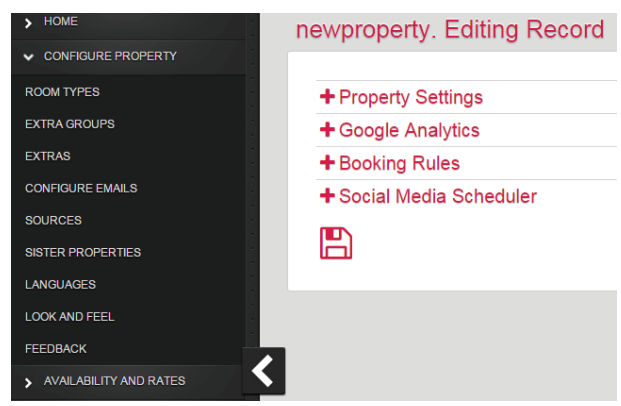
HOME
CONFIGURE PROPERTY
ROOM TYPES
EXTRA GROUPS
EXTRAS
CONFIGURE EMAILS
SOURCES
SISTER PROPERTIES
LANGUAGES
LOOK AND FEEL
FEEDBACK
AVAILABILITY AND RATES

newproperty. Editing Record

+ Property Settings
+ Google Analytics
+ Booking Rules
+ Social Media Scheduler